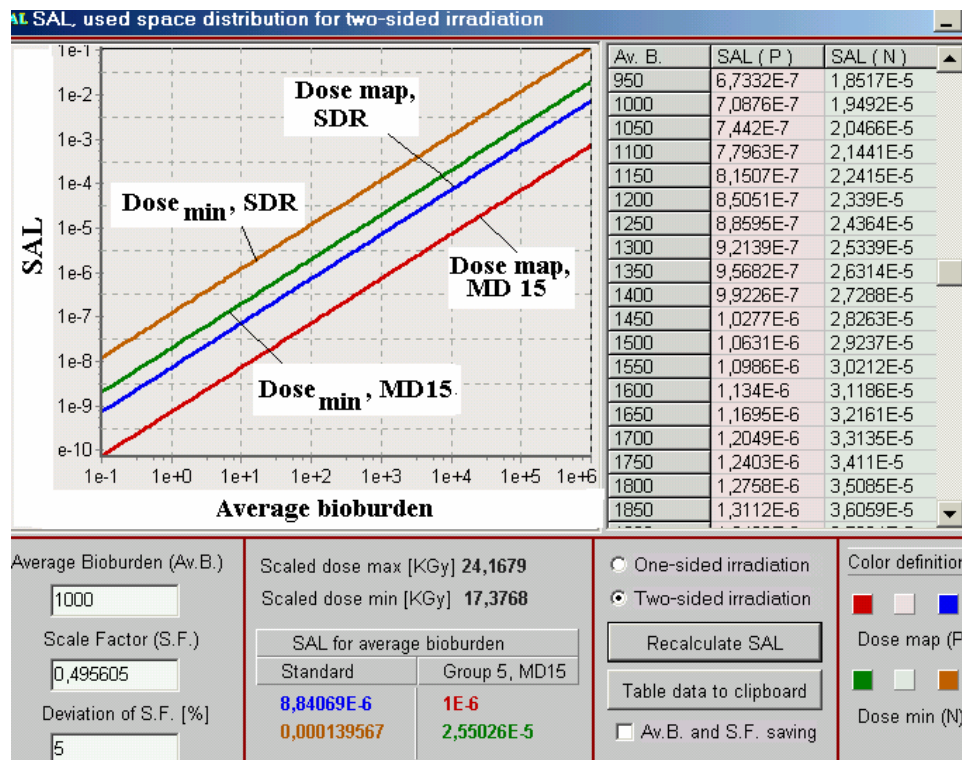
SAL, used space distribution for two-sided irradiation

SAL

1e-1
1e-2
1e-3
1e-4
1e-5
1e-6
1e-7
1e-8
1e-9
e-10

1e-1 1e+0 1e+1 1e+2 1e+3 1e+4 1e+5 1e+6

Average bioburden

Dose map, SDR

Dose $_{min}$, SDR

Dose map, MD 15

Dose $_{min}$, MD15

| Av. B. | SAL ( P ) | SAL ( N ) |
|---|---|---|
| 950 | 6,7332E-7 | 1,8517E-5 |
| 1000 | 7,0876E-7 | 1,9492E-5 |
| 1050 | 7,442E-7 | 2,0466E-5 |
| 1100 | 7,7963E-7 | 2,1441E-5 |
| 1150 | 8,1507E-7 | 2,2415E-5 |
| 1200 | 8,5051E-7 | 2,339E-5 |
| 1250 | 8,8595E-7 | 2,4364E-5 |
| 1300 | 9,2139E-7 | 2,5339E-5 |
| 1350 | 9,5682E-7 | 2,6314E-5 |
| 1400 | 9,9226E-7 | 2,7288E-5 |
| 1450 | 1,0277E-6 | 2,8263E-5 |
| 1500 | 1,0631E-6 | 2,9237E-5 |
| 1550 | 1,0986E-6 | 3,0212E-5 |
| 1600 | 1,134E-6 | 3,1186E-5 |
| 1650 | 1,1695E-6 | 3,2161E-5 |
| 1700 | 1,2049E-6 | 3,3135E-5 |
| 1750 | 1,2403E-6 | 3,411E-5 |
| 1800 | 1,2758E-6 | 3,5085E-5 |
| 1850 | 1,3112E-6 | 3,6059E-5 |

Average Bioburden (Av.B.)
1000
Scale Factor (S.F.)
0,495605
Deviation of S.F. [%]
5

Scaled dose max [KGy] 24,1679
Scaled dose min [KGy] 17,3768

SAL for average bioburden
| Standard | Group 5, MD15 |
|---|---|
| 8,84069E-6 | 1E-6 |
| 0,000139567 | 2,55026E-5 |

One-sided irradiation
Two-sided irradiation
Recalculate SAL
Table data to clipboard
Av.B. and S.F. saving

Color definiti
Dose map (P
Dose min (N)